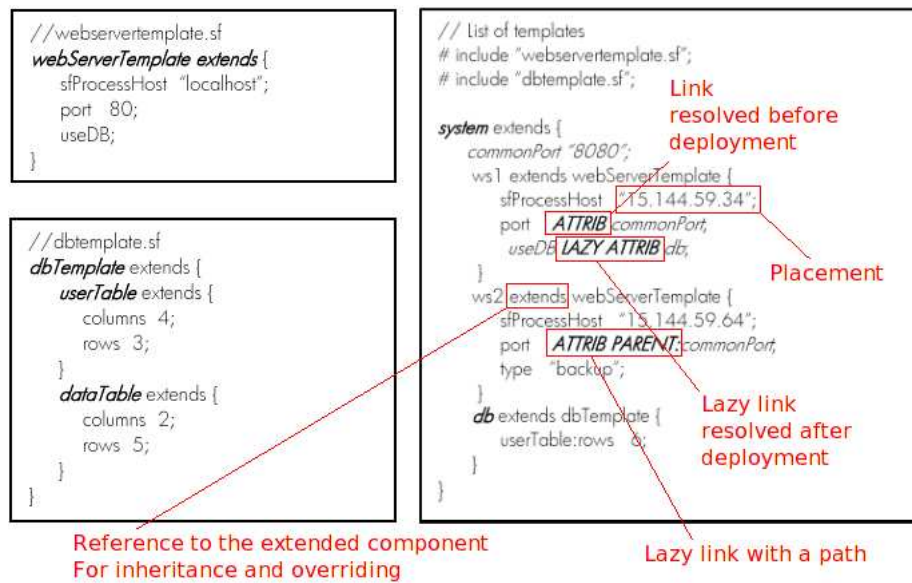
//webservertemplate.sf
webServerTemplate extends {
sfProcessHost "localhost";
port 80;
useDB;
}

//dbtemplate.sf
dbTemplate extends {
userTable extends {
columns 4;
rows 3;
}
dataTable extends {
columns 2;
rows 5;
}
}

// List of templates
# include "webservertemplate.sf";
# include "dbtemplate.sf";

system extends {
commonPort "8080";
ws1 extends webServerTemplate {
sfProcessHost "15.144.59.34";
port ATTRIB commonPort;
useDB LAZY ATTRIB db;
}
ws2 extends webServerTemplate {
sfProcessHost "15.144.59.64";
port ATTRIB PARENT:commonPort;
type "backup";
}
db extends dbTemplate {
userTable:rows 6;
}
}

Link resolved before deployment

Placement

Lazy link resolved after deployment

Reference to the extended component For inheritance and overriding

Lazy link with a path